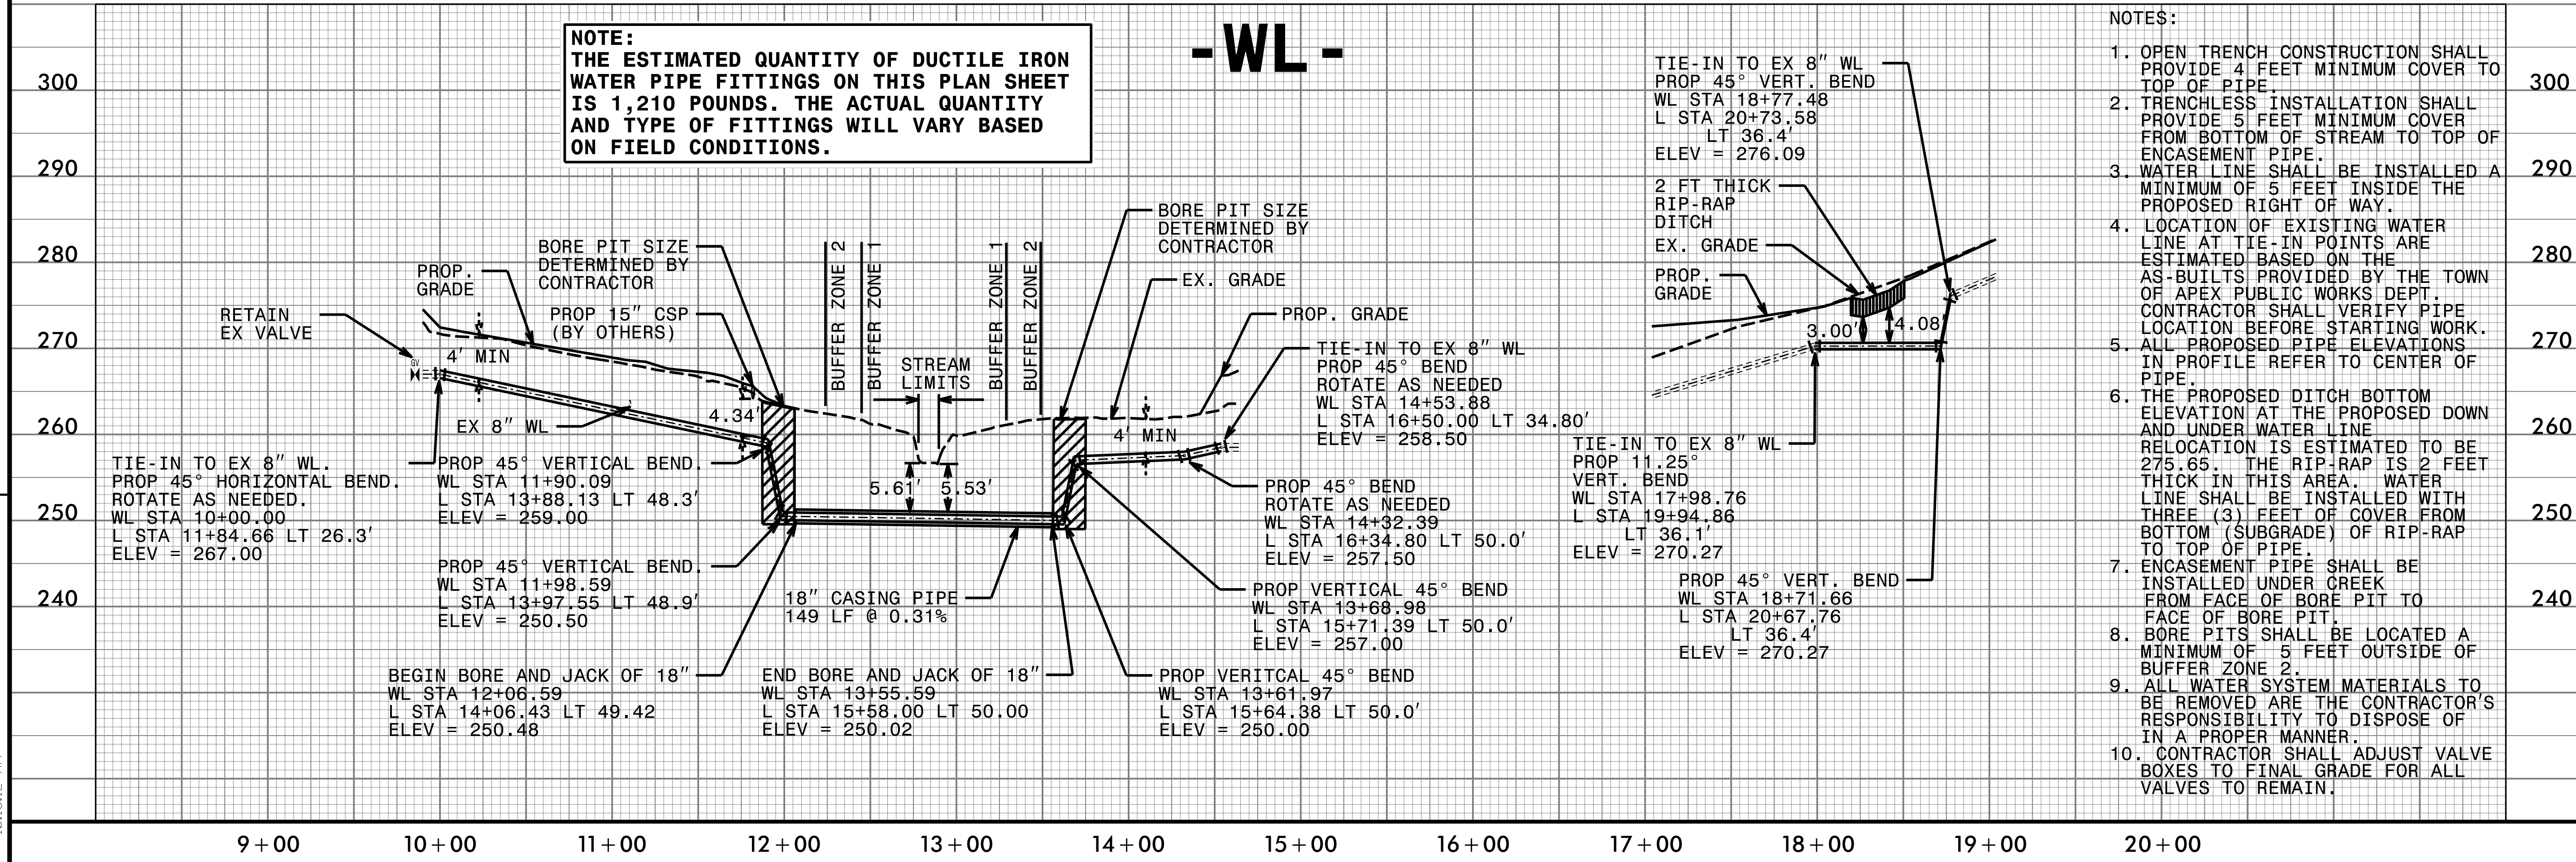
NOTE:
THE ESTIMATED QUANTITY OF DUCTILE IRON WATER PIPE FITTINGS ON THIS PLAN SHEET IS 1,210 POUNDS. THE ACTUAL QUANTITY AND TYPE OF FITTINGS WILL VARY BASED ON FIELD CONDITIONS.

-WL-

300
290
280
270
260
250
240

RETAIN EX VALVE

PROP. GRADE

4' MIN

EX 8" WL

TIE-IN TO EX 8" WL. PROP 45° HORIZONTAL BEND. ROTATE AS NEEDED. WL STA 10+00.00 L STA 11+84.66 LT 26.3' ELEV = 267.00

BORE PIT SIZE DETERMINED BY CONTRACTOR

PROP 15" CSP (BY OTHERS)

4.34'

PROP 45° VERTICAL BEND. WL STA 11+90.09 L STA 13+88.13 LT 48.3' ELEV = 259.00

PROP 45° VERTICAL BEND. WL STA 11+98.59 L STA 13+97.55 LT 48.9' ELEV = 250.50

BEGIN BORE AND JACK OF 18" WL STA 12+06.59 L STA 14+06.43 LT 49.42 ELEV = 250.48

BUFFER ZONE 2
BUFFER ZONE 1
STREAM LIMITS
BUFFER ZONE 1
BUFFER ZONE 2

5.61'
5.53'

18" CASING PIPE 149 LF @ 0.31%

END BORE AND JACK OF 18" WL STA 13+55.59 L STA 15+58.00 LT 50.00 ELEV = 250.02

BORE PIT SIZE DETERMINED BY CONTRACTOR

EX. GRADE

PROP. GRADE

4' MIN

TIE-IN TO EX 8" WL PROP 45° BEND ROTATE AS NEEDED WL STA 14+53.88 L STA 16+50.00 LT 34.80' ELEV = 258.50

PROP 45° BEND ROTATE AS NEEDED WL STA 14+32.39 L STA 16+34.80 LT 50.0' ELEV = 257.50

PROP VERTICAL 45° BEND WL STA 13+68.98 L STA 15+71.39 LT 50.0' ELEV = 257.00

PROP VERITCAL 45° BEND WL STA 13+61.97 L STA 15+64.38 LT 50.0' ELEV = 250.00

TIE-IN TO EX 8" WL PROP 45° VERT. BEND WL STA 18+77.48 L STA 20+73.58 LT 36.4' ELEV = 276.09

2 FT THICK RIP-RAP DITCH

EX. GRADE

PROP. GRADE

3.00'

4.08'

TIE-IN TO EX 8" WL PROP 11.25° VERT. BEND WL STA 17+98.76 L STA 19+94.86 LT 36.1' ELEV = 270.27

PROP 45° VERT. BEND WL STA 18+71.66 L STA 20+67.76 LT 36.4' ELEV = 270.27

NOTES:
1. OPEN TRENCH CONSTRUCTION SHALL PROVIDE 4 FEET MINIMUM COVER TO TOP OF PIPE.
2. TRENCHLESS INSTALLATION SHALL PROVIDE 5 FEET MINIMUM COVER FROM BOTTOM OF STREAM TO TOP OF ENCASEMENT PIPE.
3. WATER LINE SHALL BE INSTALLED A MINIMUM OF 5 FEET INSIDE THE PROPOSED RIGHT OF WAY.
4. LOCATION OF EXISTING WATER LINE AT TIE-IN POINTS ARE ESTIMATED BASED ON THE AS-BUILTS PROVIDED BY THE TOWN OF APEX PUBLIC WORKS DEPT. CONTRACTOR SHALL VERIFY PIPE LOCATION BEFORE STARTING WORK.
5. ALL PROPOSED PIPE ELEVATIONS IN PROFILE REFER TO CENTER OF PIPE.
6. THE PROPOSED DITCH BOTTOM ELEVATION AT THE PROPOSED DOWN AND UNDER WATER LINE RELOCATION IS ESTIMATED TO BE 275.65. THE RIP-RAP IS 2 FEET THICK IN THIS AREA. WATER LINE SHALL BE INSTALLED WITH THREE (3) FEET OF COVER FROM BOTTOM (SUBGRADE) OF RIP-RAP TO TOP OF PIPE.
7. ENCASEMENT PIPE SHALL BE INSTALLED UNDER CREEK FROM FACE OF BORE PIT TO FACE OF BORE PIT.
8. BORE PITS SHALL BE LOCATED A MINIMUM OF 5 FEET OUTSIDE OF BUFFER ZONE 2.
9. ALL WATER SYSTEM MATERIALS TO BE REMOVED ARE THE CONTRACTOR'S RESPONSIBILITY TO DISPOSE OF IN A PROPER MANNER.
10. CONTRACTOR SHALL ADJUST VALVE BOXES TO FINAL GRADE FOR ALL VALVES TO REMAIN.

300
290
280
270
260
250
240

9+00 10+00 11+00 12+00 13+00 14+00 15+00 16+00 17+00 18+00 19+00 20+00